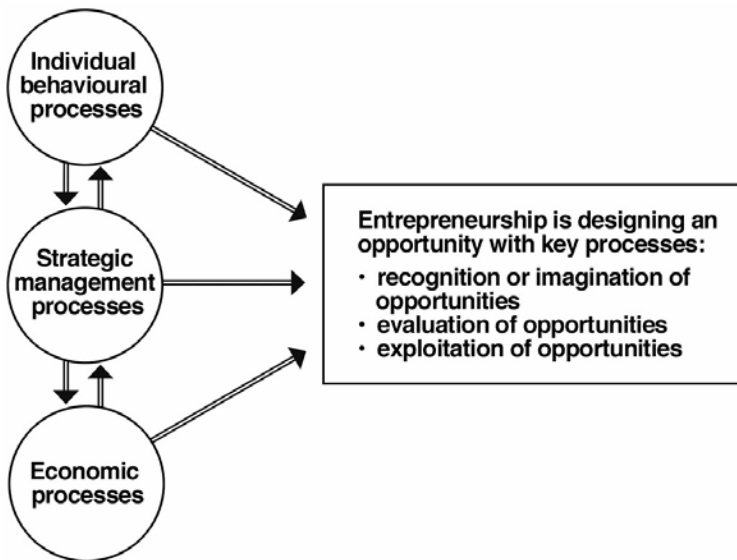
Individual behavioural processes

Strategic management processes

Economic processes

Entrepreneurship is designing an opportunity with key processes:
• recognition or imagination of opportunities
• evaluation of opportunities
• exploitation of opportunities